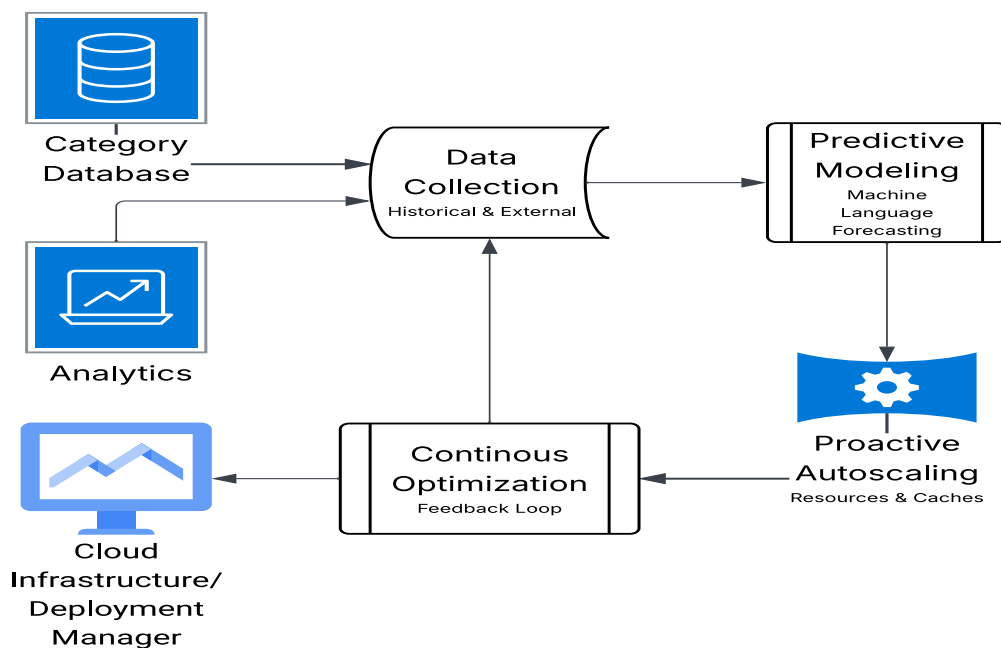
Category Database

Data Collection
Historical & External

Predictive Modeling
Machine Language Forecasting

Analytics

Proactive Autoscaling
Resources & Caches

Continous Optimization
Feedback Loop

Cloud Infrastructure/ Deployment Manager